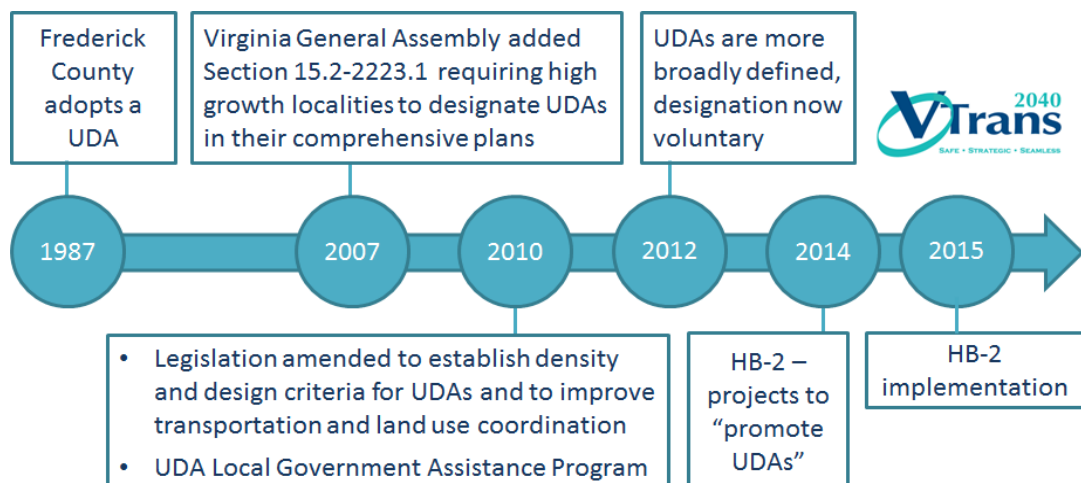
Frederick County adopts a UDA

Virginia General Assembly added Section 15.2-2223.1 requiring high growth localities to designate UDAs in their comprehensive plans

UDAs are more broadly defined, designation now voluntary

VTrans 2040
SAFE • STRATEGIC • SEAMLESS

1987

2007

2010

2012

2014

2015

• Legislation amended to establish density and design criteria for UDAs and to improve transportation and land use coordination
• UDA Local Government Assistance Program

HB-2 – projects to "promote UDAs"

HB-2 implementation